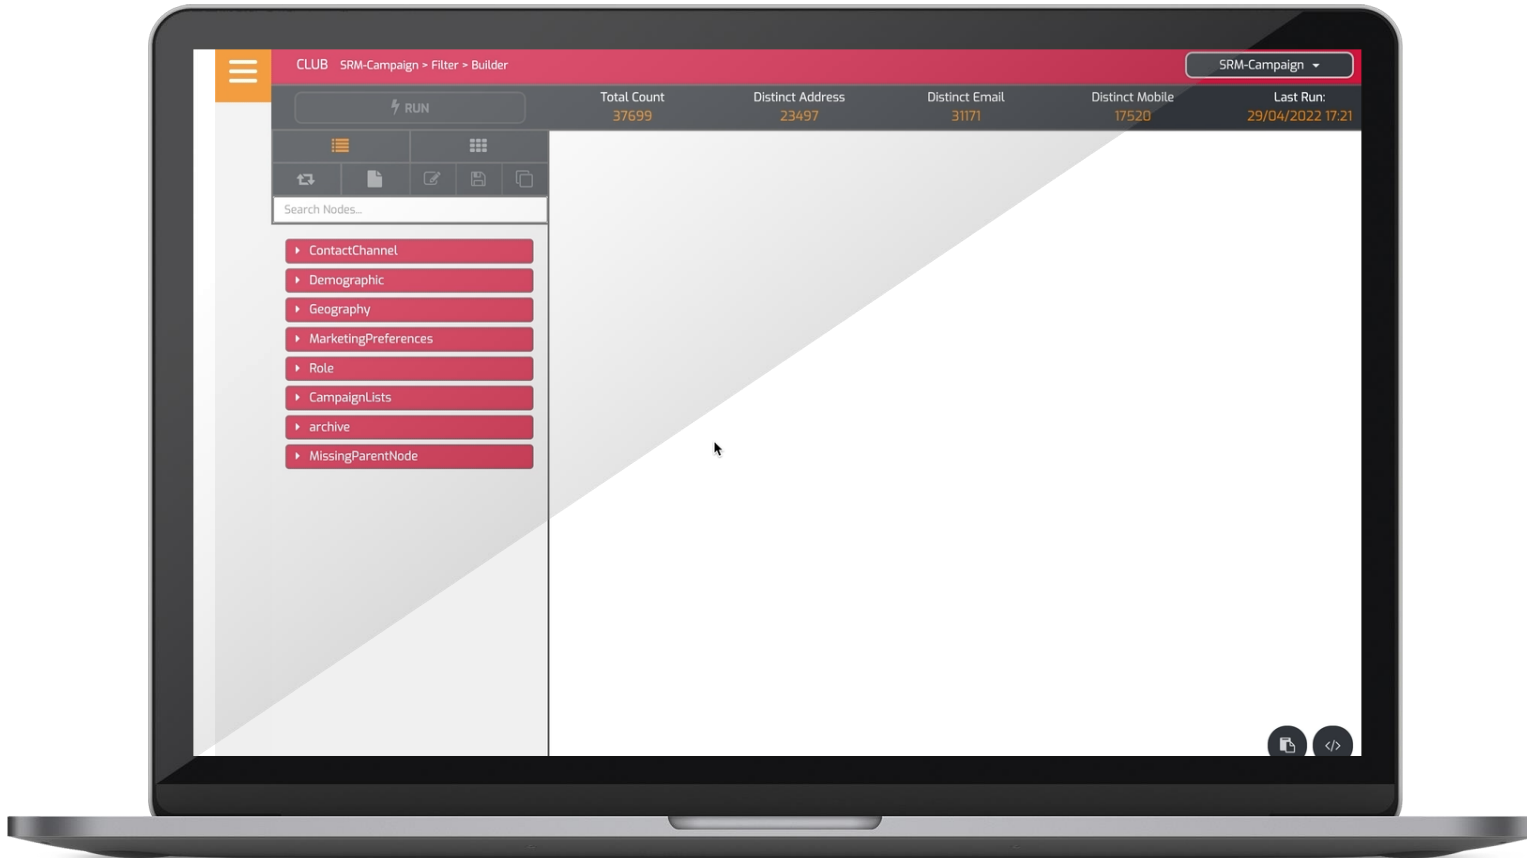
CLUB SRM-Campaign > Filter > Builder

SRM-Campaign

RUN

Total Count
37699

Distinct Address
23497

Distinct Email
31171

Distinct Mobile
17520

Last Run:
29/04/2022 17:21

Search Nodes...

ContactChannel
Demographic
Geography
MarketingPreferences
Role
CampaignLists
archive
MissingParentNode